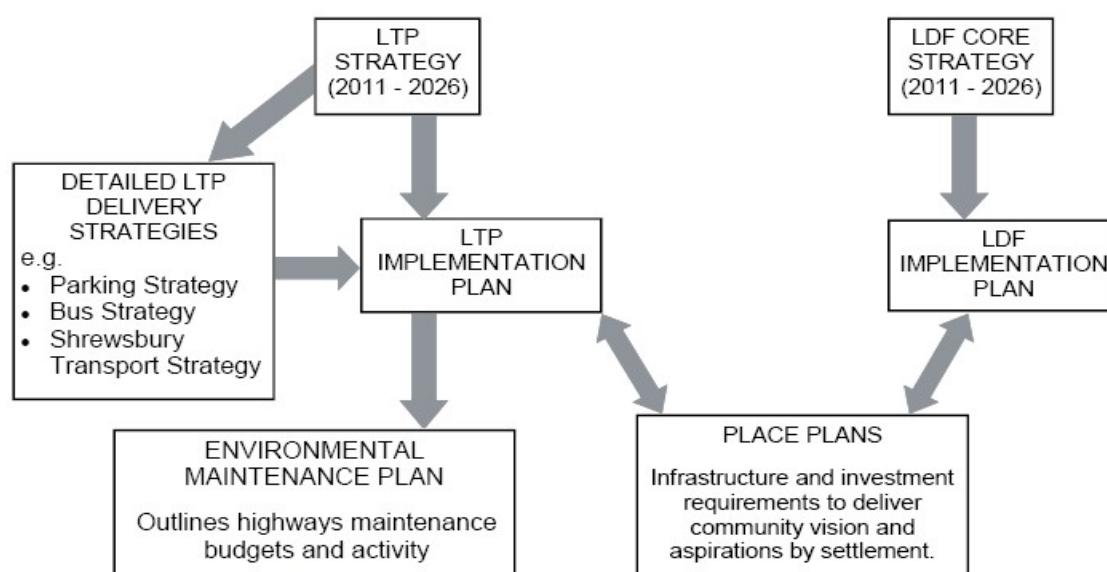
LTP STRATEGY (2011 - 2026)

LDF CORE STRATEGY (2011 - 2026)

DETAILED LTP DELIVERY STRATEGIES
e.g.
• Parking Strategy
• Bus Strategy
• Shrewsbury Transport Strategy

LTP IMPLEMENTATION PLAN

LDF IMPLEMENTATION PLAN

ENVIRONMENTAL MAINTENANCE PLAN

Outlines highways maintenance budgets and activity

PLACE PLANS

Infrastructure and investment requirements to deliver community vision and aspirations by settlement.